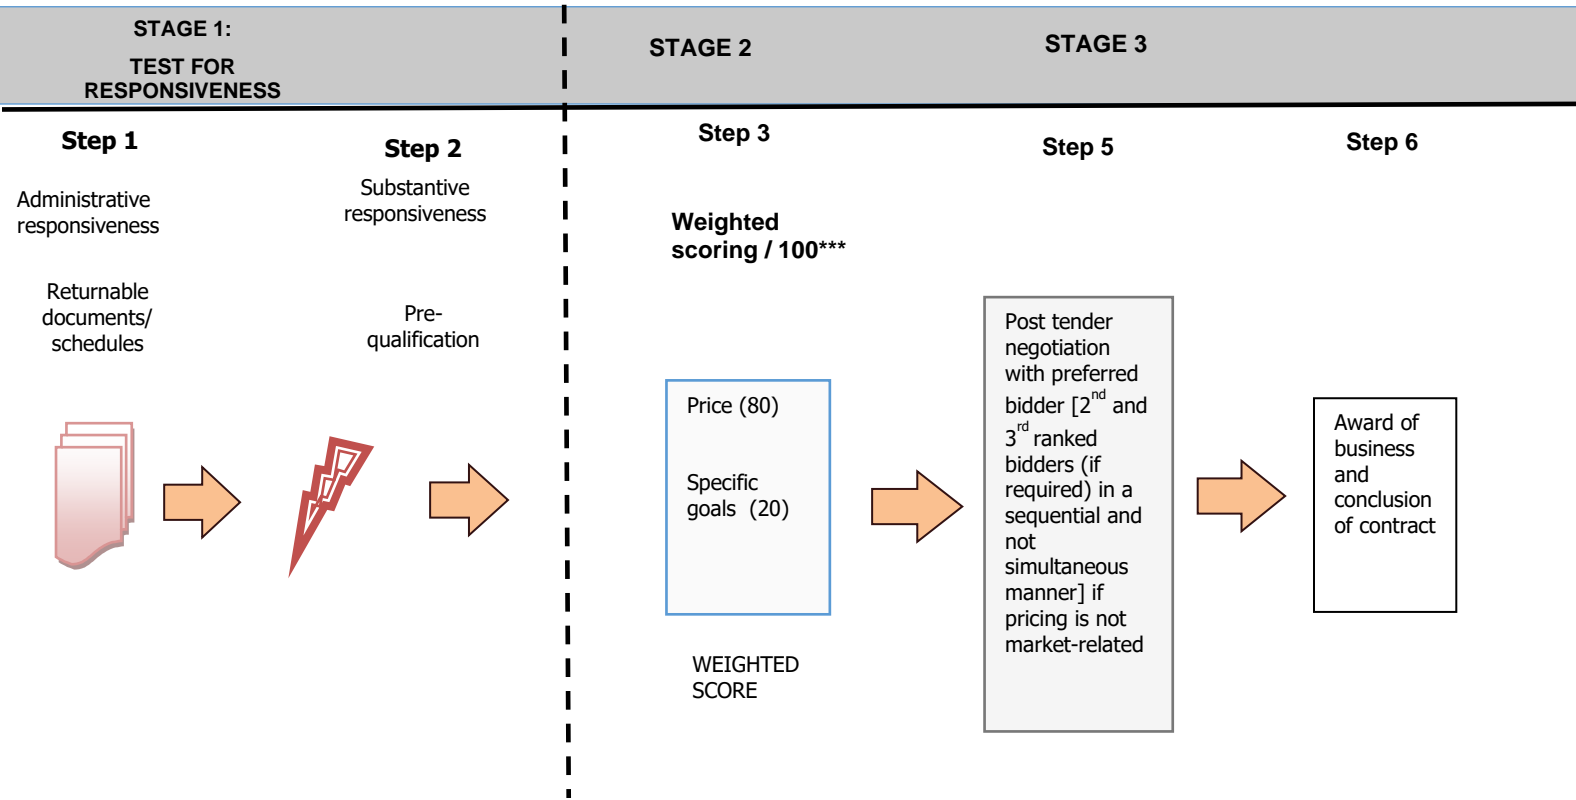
STAGE 1:

TEST FOR RESPONSIVENESS

STAGE 2

STAGE 3

Step 1

Administrative responsiveness

Returnable documents/ schedules

Step 2

Substantive responsiveness

Pre-qualification

Step 3

Weighted scoring / 100***

Price (80)

Specific goals (20)

WEIGHTED SCORE

Step 5

Post tender negotiation with preferred bidder [2$^{nd}$ and 3$^{rd}$ ranked bidders (if required) in a sequential and not simultaneous manner] if pricing is not market-related

Step 6

Award of business and conclusion of contract